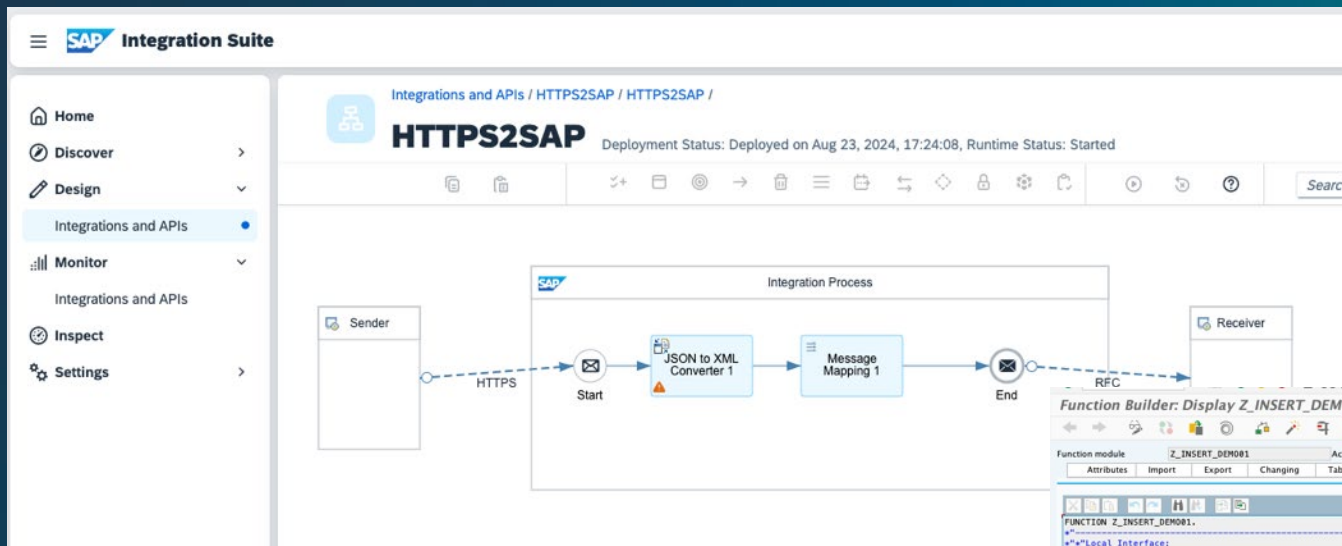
SAP Integration Suite

Home
Discover
Design
Integrations and APIs
Monitor
Integrations and APIs
Inspect
Settings

Integrations and APIs / HTTPS2SAP / HTTPS2SAP /

HTTPS2SAP Deployment Status: Deployed on Aug 23, 2024, 17:24:08, Runtime Status: Started

Search

Integration Process

Sender
HTTPS
Start
JSON to XML Converter 1
Message Mapping 1
End
RFC
Receiver

Function Builder: Display Z_INSERT_DEM

Function module Z_INSERT_DEMO01 Ac
Attributes Import Export Changing Tab

FUNCTION Z_INSERT_DEMO01.
*"----------------------------------------------------------------
*"*"Local Interface: